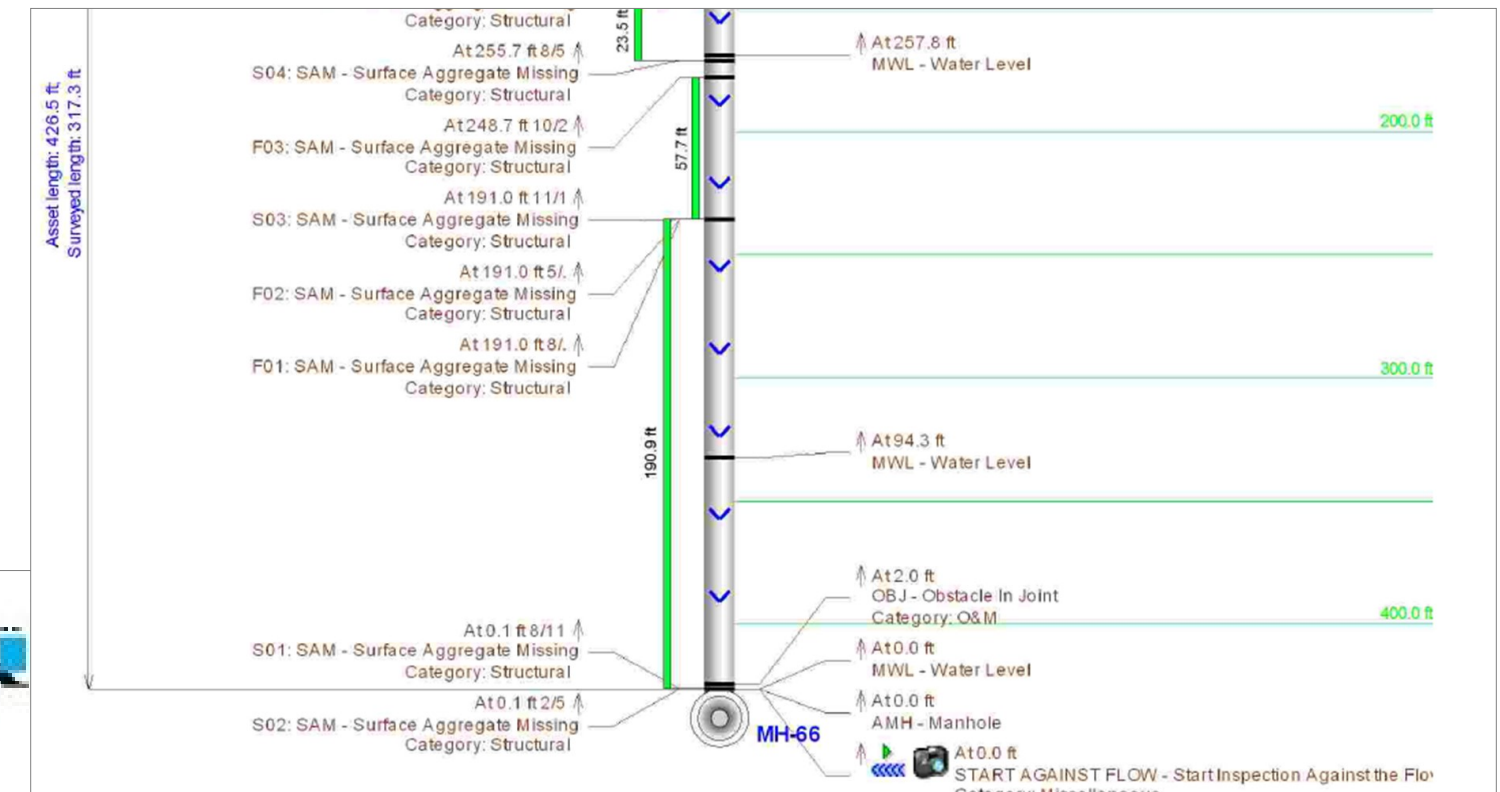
Category: Structural
At 255.7 ft 8/5
S04: SAM - Surface Aggregate Missing
Category: Structural
At 248.7 ft 10/2
F03: SAM - Surface Aggregate Missing
Category: Structural
At 191.0 ft 11/1
S03: SAM - Surface Aggregate Missing
Category: Structural
At 191.0 ft 5/.
F02: SAM - Surface Aggregate Missing
Category: Structural
At 191.0 ft 8/.
F01: SAM - Surface Aggregate Missing
Category: Structural
At 0.1 ft 8/11
S01: SAM - Surface Aggregate Missing
Category: Structural
At 0.1 ft 2/5
S02: SAM - Surface Aggregate Missing
Category: Structural

Asset length: 426.5 ft
Surveyed length: 317.3 ft

23.5 ft
57.7 ft
190.9 ft

At 257.8 ft
MWL - Water Level
200.0 ft
300.0 ft
At 94.3 ft
MWL - Water Level
At 2.0 ft
OBJ - Obstacle In Joint
Category: O&M
400.0 ft
At 0.0 ft
MWL - Water Level
At 0.0 ft
AMH - Manhole
MH-66
At 0.0 ft
START AGAINST FLOW - Start Inspection Against the Flo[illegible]
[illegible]